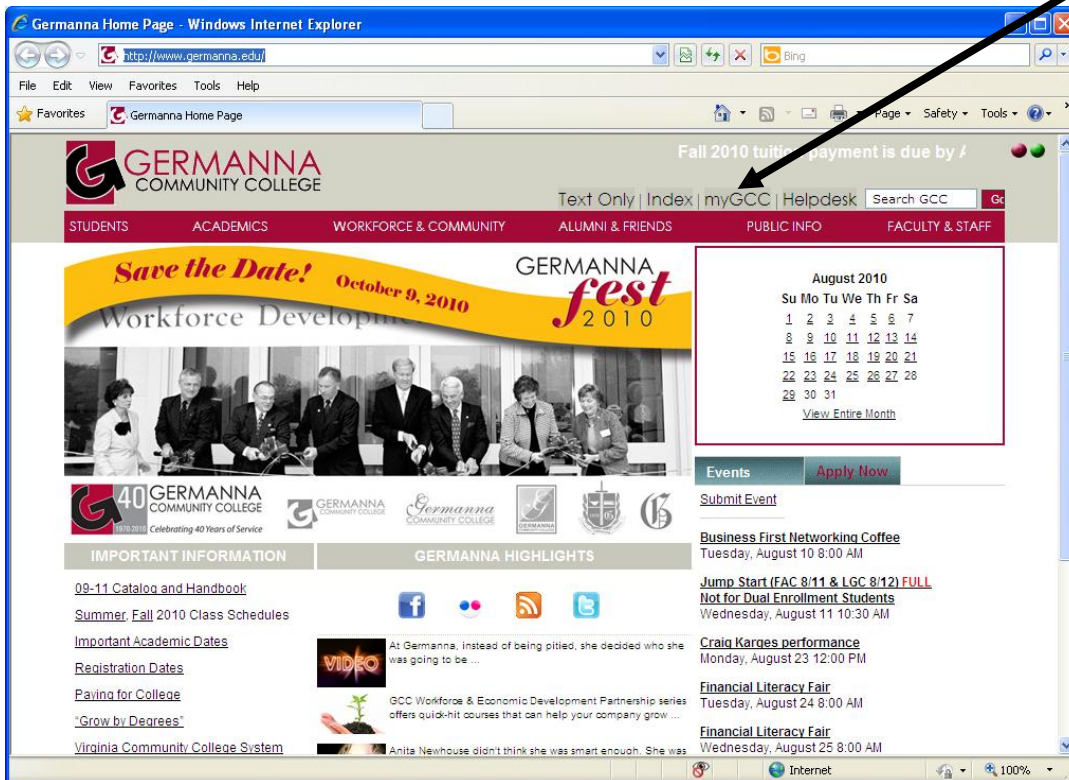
Germanna Home Page - Windows Internet Explorer

http://www.germanna.edu/

Bing

File Edit View Favorites Tools Help

Favorites | Germanna Home Page

Page • Safety • Tools •

GERMANNA COMMUNITY COLLEGE

Fall 2010 tuition payment is due by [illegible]

Text Only | Index | myGCC | Helpdesk | Search GCC | Go

STUDENTS ACADEMICS WORKFORCE & COMMUNITY ALUMNI & FRIENDS PUBLIC INFO FACULTY & STAFF

Save the Date! October 9, 2010 GERMANNA fest 2010

Workforce Develop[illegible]

August 2010

| Su | Mo | Tu | We | Th | Fr | Sa |
|---|---|---|---|---|---|---|
| 1 | 2 | 3 | 4 | 5 | 6 | 7 |
| 8 | 9 | 10 | 11 | 12 | 13 | 14 |
| 15 | 16 | 17 | 18 | 19 | 20 | 21 |
| 22 | 23 | 24 | 25 | 26 | 27 | 28 |
| 29 | 30 | 31 | | | | |

View Entire Month

40 GERMANNA COMMUNITY COLLEGE 1970-2010 Celebrating 40 Years of Service GERMANNA COMMUNITY COLLEGE Germanna Community College GERMANNA

IMPORTANT INFORMATION

09-11 Catalog and Handbook
Summer, Fall 2010 Class Schedules
Important Academic Dates
Registration Dates
Paying for College
"Grow by Degrees"
Virginia Community College System

GERMANNA HIGHLIGHTS

VIDEO At Germanna, instead of being pitied, she decided who she was going to be ...

GCC Workforce & Economic Development Partnership series offers quick-hit courses that can help your company grow ...

Anita Newhouse didn't think she was smart enough. She was

Events Apply Now

Submit Event

Business First Networking Coffee
Tuesday, August 10 8:00 AM

Jump Start (FAC 8/11 & LGC 8/12) FULL
Not for Dual Enrollment Students
Wednesday, August 11 10:30 AM

Craig Karges performance
Monday, August 23 12:00 PM

Financial Literacy Fair
Tuesday, August 24 8:00 AM

Financial Literacy Fair
Wednesday, August 25 8:00 AM

Internet 100%